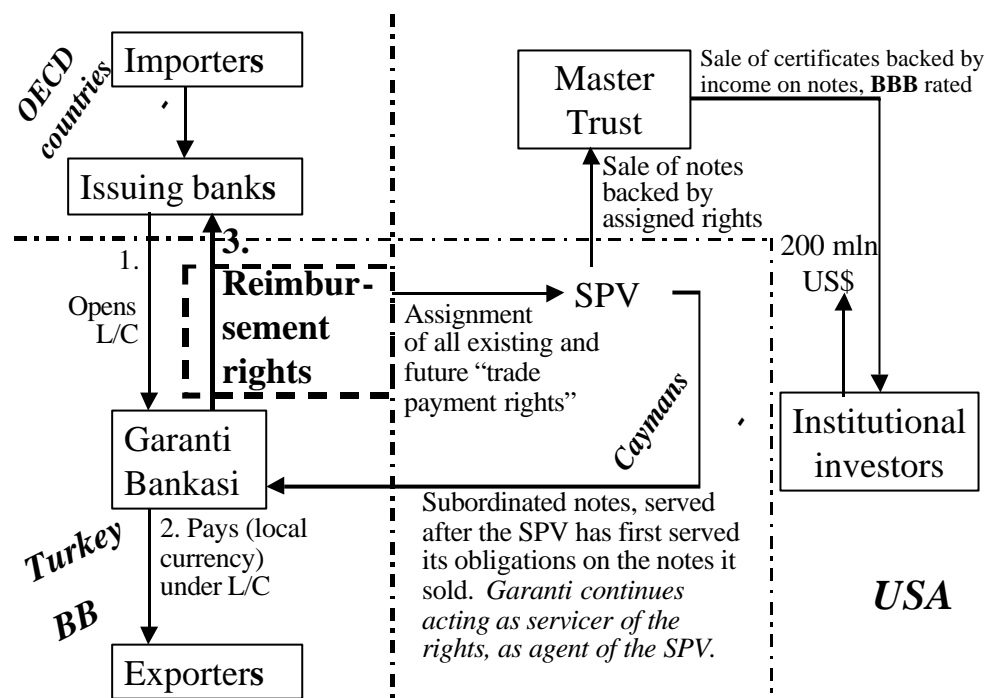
OECD countries

Importers

Issuing banks

Master Trust

Sale of certificates backed by income on notes, **BBB** rated

Sale of notes backed by assigned rights

200 mln US$

1. Opens L/C

3. Reimbursement rights

SPV

Assignment of all existing and future "trade payment rights"

Caymans

Institutional investors

Garanti Bankasi

Subordinated notes, served after the SPV has first served its obligations on the notes it sold. *Garanti continues acting as servicer of the rights, as agent of the SPV.*

2. Pays (local currency) under L/C

Turkey

BB

USA

Exporters